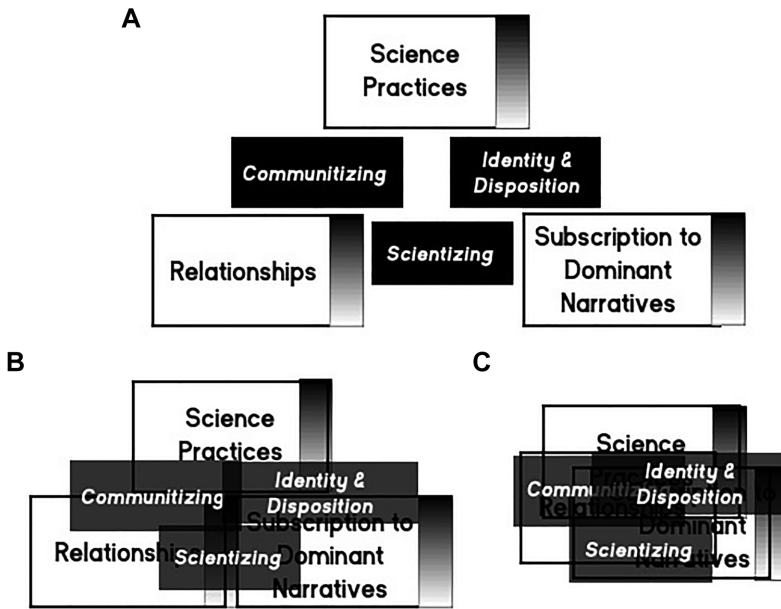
A

Science Practices

Communitizing

Identity & Disposition

Relationships

Scientizing

Subscription to Dominant Narratives

B

Science Practices

Communitizing

Identity & Disposition

Subscription to Dominant Narratives

Relationshi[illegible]

Scientizing

C

Science

Commu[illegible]

Identity & Disposition

Relations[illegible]

Dominant

Scientizing

N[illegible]tives